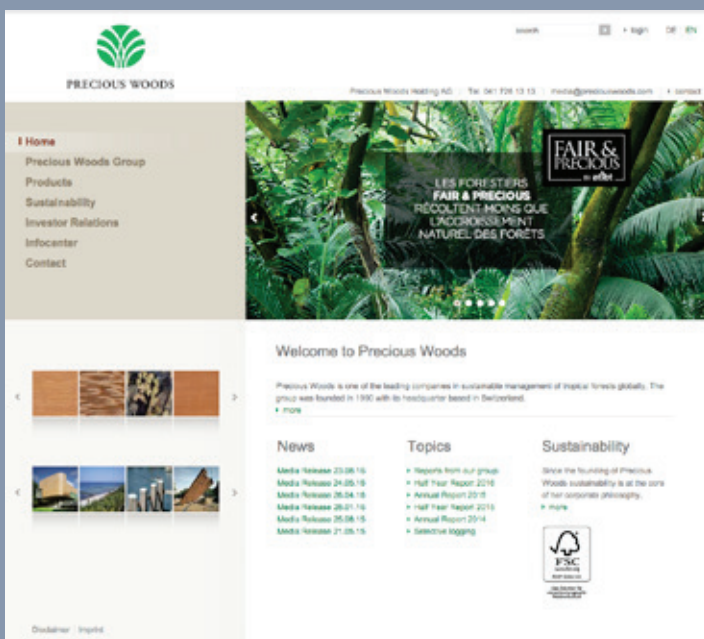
PRECIOUS WOODS

search
› login DE EN

Precious Woods Holding AG | Tel. 041 726 13 13 | media@preciouswoods.com | › contact

| Home
Precious Woods Group
Products
Sustainability
Investor Relations
Infocenter
Contact

FAIR & PRECIOUS

LES FORESTIERS FAIR & PRECIOUS RÉCOLTENT MOINS QUE L'ACCROISSEMENT NATUREL DES FORÊTS

Welcome to Precious Woods

Precious Woods is one of the leading companies in sustainable management of tropical forests globally. The group was founded in 1990 with its headquarter based in Switzerland.
› more

News
Media Release 23.08.16
Media Release 24.05.16
Media Release 26.04.16
Media Release 26.01.16
Media Release 25.08.15
Media Release 21.05.15

Topics
› Reports from our group
› Half Year Report 2016
› Annual Report 2015
› Half Year Report 2015
› Annual Report 2014
› Selective logging

Sustainability
Since the founding of Precious Woods sustainability is at the core of her corporate philosophy.
› more

FSC

Disclaimer | Imprint